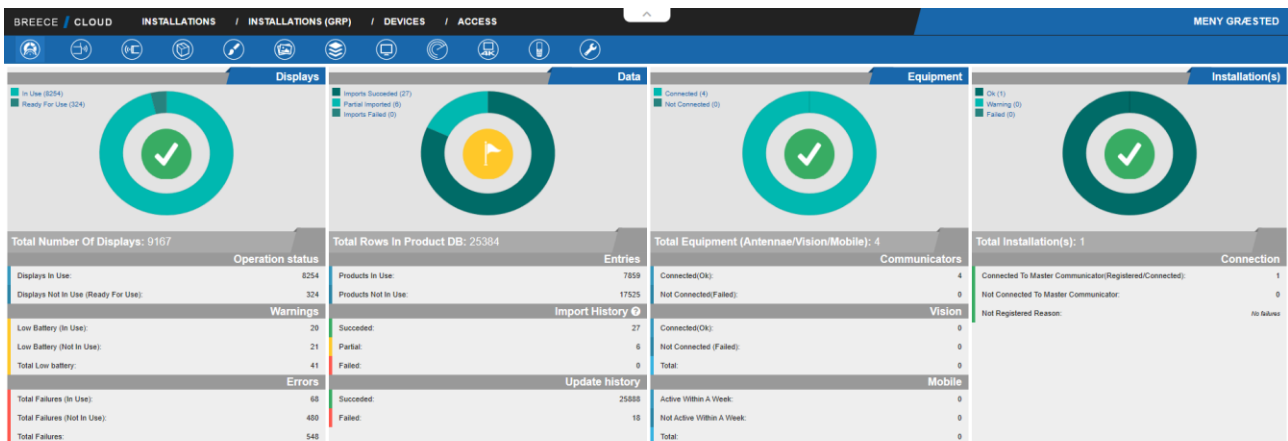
BREECE / CLOUD INSTALLATIONS / INSTALLATIONS (GRP) / DEVICES / ACCESS

MENY GRÆSTED

Displays

In Use (8254)
Ready For Use (324)

Total Number Of Displays: 9167

Operation status

| | |
|---|---|
| Displays In Use: | 8254 |
| Displays Not In Use (Ready For Use): | 324 |

Warnings

| | |
|---|---|
| Low Battery (In Use): | 20 |
| Low Battery (Not In Use): | 21 |
| Total Low battery: | 41 |

Errors

| | |
|---|---|
| Total Failures (In Use): | 68 |
| Total Failures (Not In Use): | 480 |
| Total Failures: | 548 |

Data

Imports Succeded (27)
Partial Imported (6)
Imports Failed (0)

Total Rows In Product DB: 25384

Entries

| | |
|---|---|
| Products In Use: | 7859 |
| Products Not In Use: | 17525 |

Import History

| | |
|---|---|
| Succeded: | 27 |
| Partial: | 6 |
| Failed: | 0 |

Update history

| | |
|---|---|
| Succeded: | 25888 |
| Failed: | 18 |

Equipment

Connected (4)
Not Connected (0)

Total Equipment (Antennae/Vision/Mobile): 4

Communicators

| | |
|---|---|
| Connected(Ok): | 4 |
| Not Connected(Failed): | 0 |

Vision

| | |
|---|---|
| Connected(Ok): | 0 |
| Not Connected (Failed): | 0 |
| Total: | 0 |

Mobile

| | |
|---|---|
| Active Within A Week: | 0 |
| Not Active Within A Week: | 0 |
| Total: | 0 |

Installation(s)

Ok (1)
Warning (0)
Failed (0)

Total Installation(s): 1

Connection

| | |
|---|---|
| Connected To Master Communicator(Registered/Connected): | 1 |
| Not Connected To Master Communicator: | 0 |
| Not Registered Reason: | No failures |